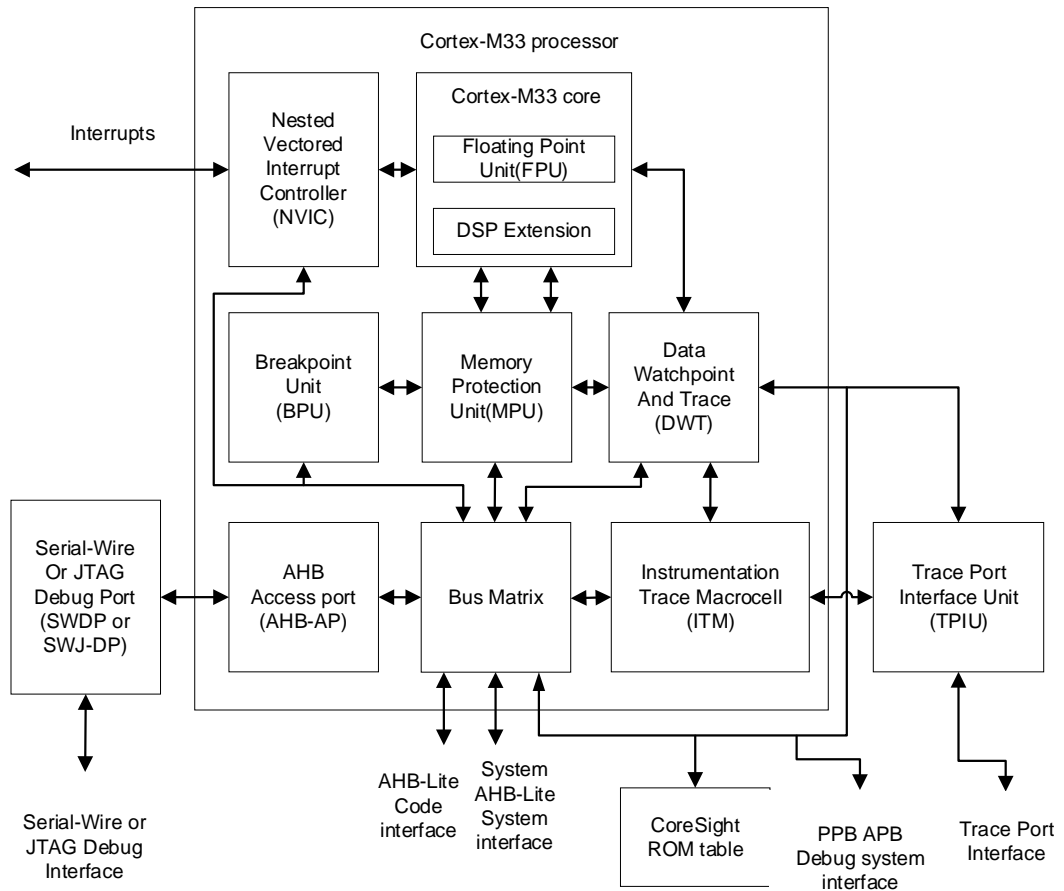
Cortex-M33 processor

Interrupts

Nested Vectored Interrupt Controller (NVIC)

Cortex-M33 core

Floating Point Unit(FPU)

DSP Extension

Breakpoint Unit (BPU)

Memory Protection Unit(MPU)

Data Watchpoint And Trace (DWT)

Serial-Wire Or JTAG Debug Port (SWDP or SWJ-DP)

AHB Access port (AHB-AP)

Bus Matrix

Instrumentation Trace Macrocell (ITM)

Trace Port Interface Unit (TPIU)

Serial-Wire or JTAG Debug Interface

AHB-Lite Code interface

System AHB-Lite System interface

CoreSight ROM table

PPB APB Debug system interface

Trace Port Interface